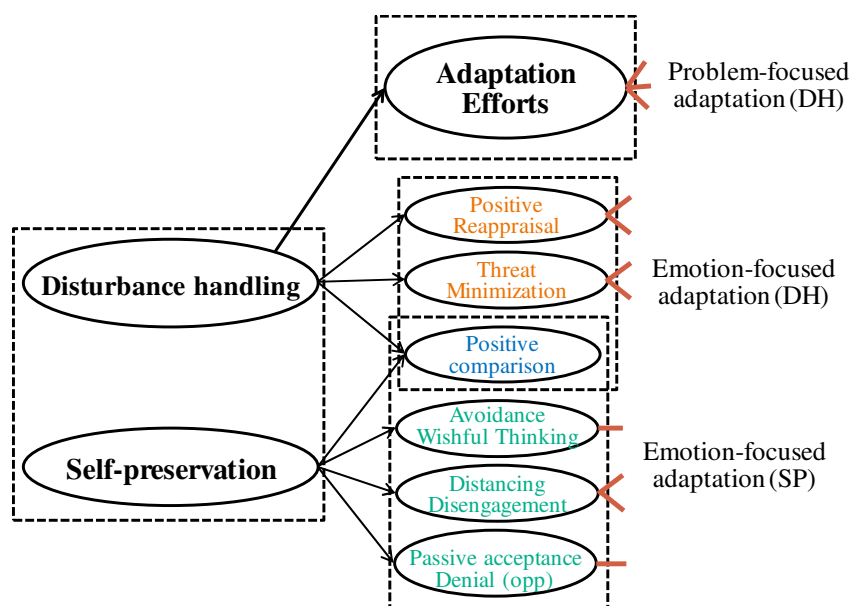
Adaptation Efforts

Problem-focused adaptation (DH)

Positive Reappraisal

Threat Minimization

Emotion-focused adaptation (DH)

Disturbance handling

Positive comparison

Avoidance Wishful Thinking

Emotion-focused adaptation (SP)

Self-preservation

Distancing Disengagement

Passive acceptance Denial (opp)